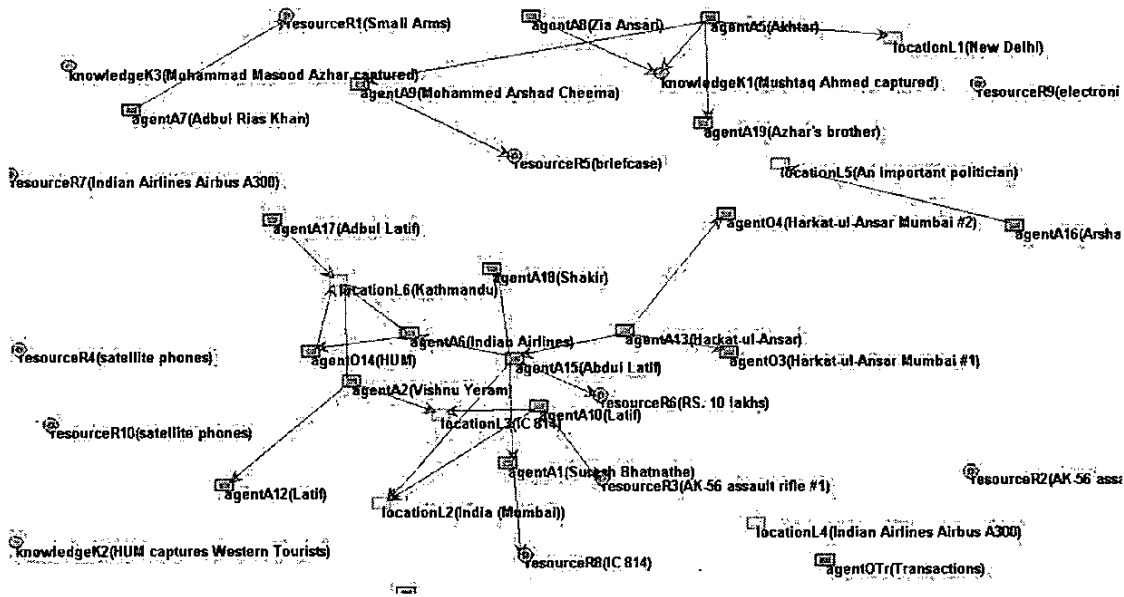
resourceR1(Small Arms)
agentA8(Zia Ansari)
agentA5(Akhtar)
locationL1(New Delhi)
knowledgeK3(Mohammad Masood Azhar captured)
knowledgeK1(Mushtaq Ahmed captured)
resourceR9(electroni
agentA9(Mohammed Arshad Cheema)
agentA7(Adbul Rias Khan)
agentA19(Azhar's brother)
resourceR5(briefcase)
resourceR7(Indian Airlines Airbus A300)
locationL5(An important politician)
agentA17(Adbul Latif)
agentO4(Harkat-ul-Ansar Mumbai #2)
agentA16(Arsha
agentA18(Shakir)
locationL6(Kathmandu)
agentA6(Indian Airlines)
agentA13(Harkat-ul-Ansar)
resourceR4(satellite phones)
agentO14(HUM)
agentA15(Abdul Latif)
agentO3(Harkat-ul-Ansar Mumbai #1)
agentA2(Vishnu Yeram)
resourceR6(RS. 10 lakhs)
agentA10(Latif)
locationL3(IC 814)
resourceR10(satellite phones)
agentA1(Suresh Bhatnathe)
resourceR2(AK-56 assa
agentA12(Latif)
resourceR3(AK-56 assault rifle #1)
locationL2(India (Mumbai))
locationL4(Indian Airlines Airbus A300)
knowledgeK2(HUM captures Western Tourists)
resourceR8(IC 814)
agentOTr(Transactions)